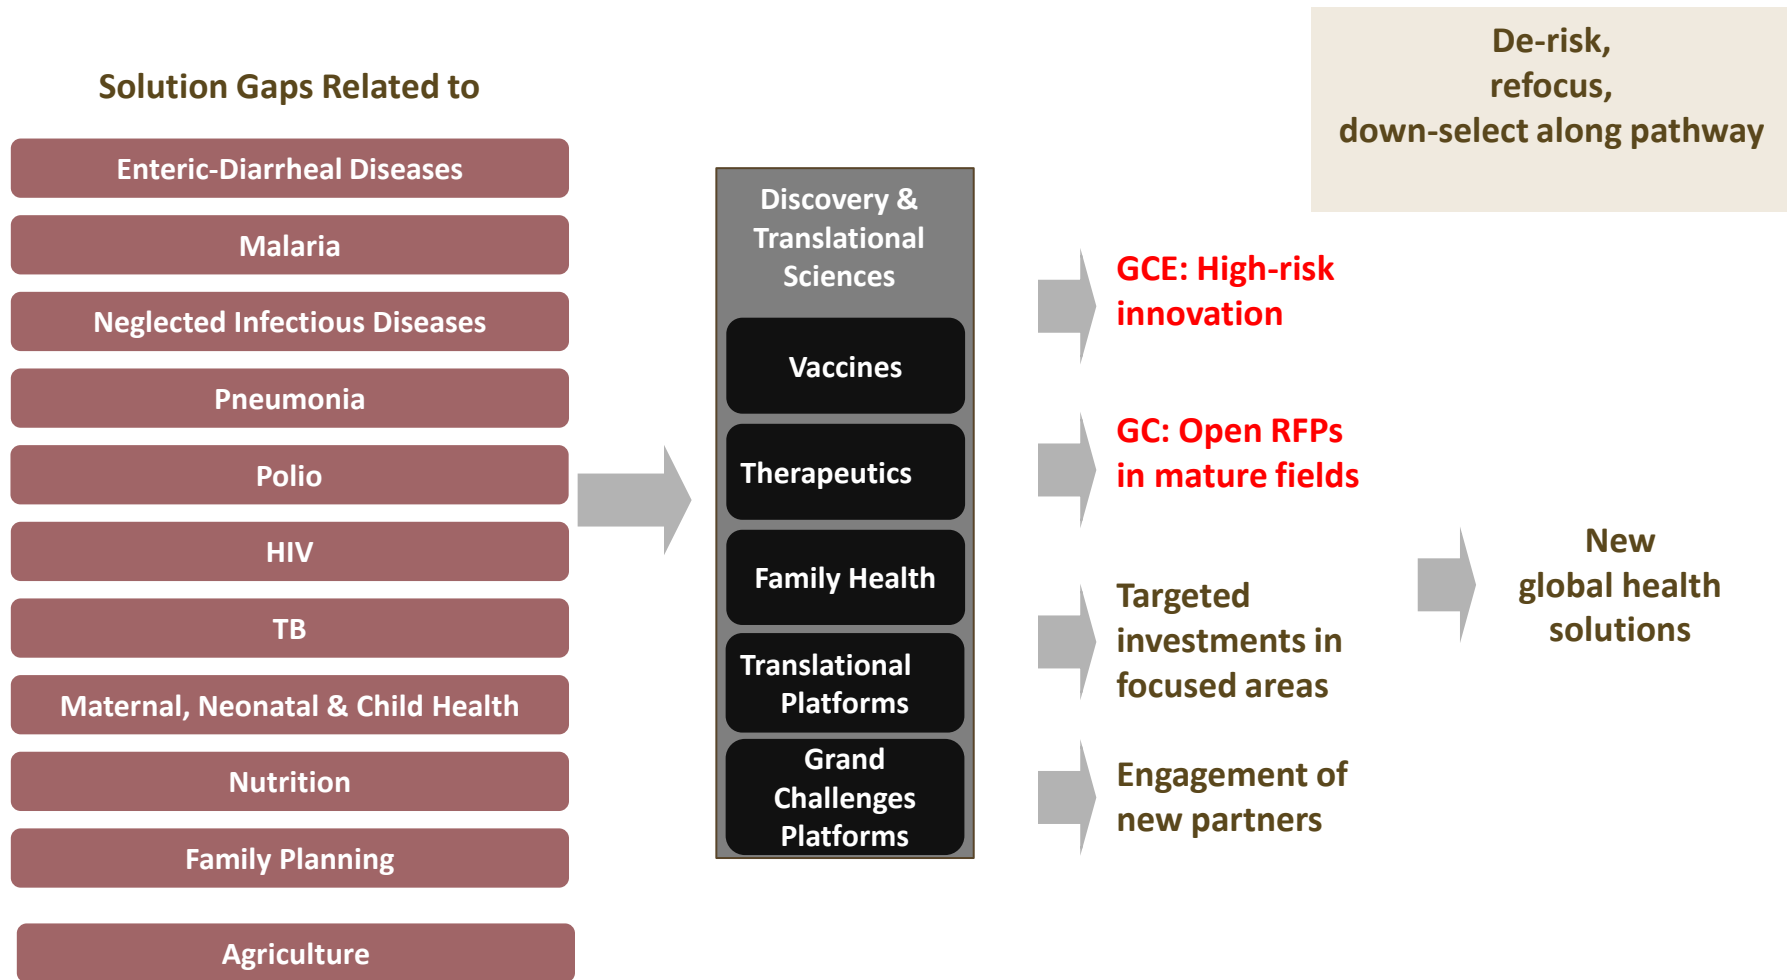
Solution Gaps Related to

Enteric-Diarrheal Diseases

Malaria

Neglected Infectious Diseases

Pneumonia

Polio

HIV

TB

Maternal, Neonatal & Child Health

Nutrition

Family Planning

Agriculture

Discovery & Translational Sciences

Vaccines

Therapeutics

Family Health

Translational Platforms

Grand Challenges Platforms

De-risk, refocus, down-select along pathway

GCE: High-risk innovation

GC: Open RFPs in mature fields

Targeted investments in focused areas

Engagement of new partners

New global health solutions